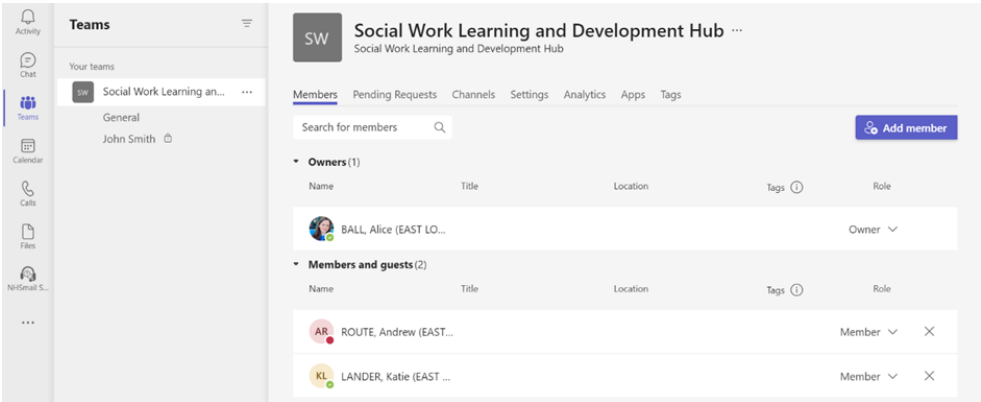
Activity
Chat
Teams
Calendar
Calls
Files
NHSmail S...
...

Teams

Your teams
SW Social Work Learning an... ...
General
John Smith

SW
Social Work Learning and Development Hub ...
Social Work Learning and Development Hub

Members Pending Requests Channels Settings Analytics Apps Tags

Search for members

Add member

Owners (1)

| Name | Title | Location | Tags ⓘ | Role |
|---|---|---|---|---|
| BALL, Alice (EAST LO... | | | | Owner |

Members and guests (2)

| Name | Title | Location | Tags ⓘ | Role |
|---|---|---|---|---|
| AR ROUTE, Andrew (EAST... | | | | Member |
| KL LANDER, Katie (EAST ... | | | | Member |